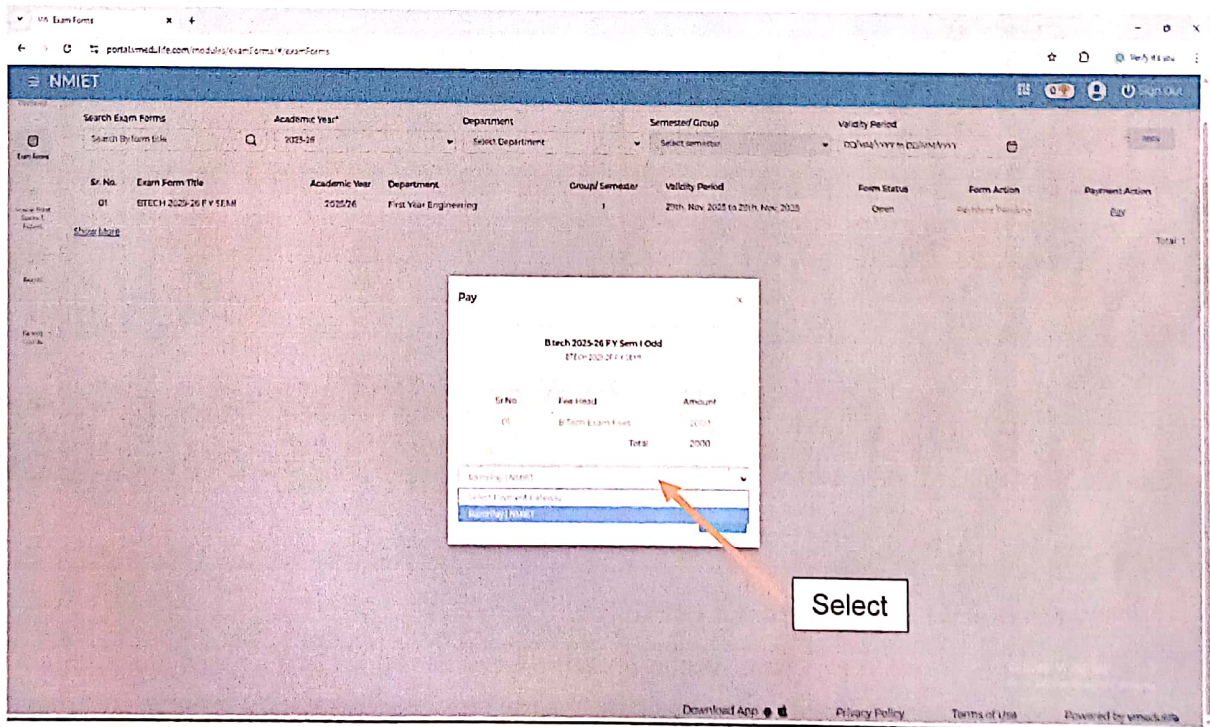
VN Exam Forms

portal.vmedulife.com/modules/examForms/#/examForms

NMIET

Search Exam Forms
Search By form title
Academic Year*
2025-26
Department
Select Department
Semester/ Group
Select semester
Validity Period
DD/MM/YYYY to DD/MM/YYYY

Exam Forms

| Sr. No. | Exam Form Title | Academic Year | Department | Group/ Semester | Validity Period | Form Status | Form Action | Payment Action |
|---|---|---|---|---|---|---|---|---|
| 01 | BTECH 2025-26 F Y SEM | 2025/26 | First Year Engineering | I | 20th. Nov. 2025 to 20th. Nov. 2025 | Open | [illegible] | Pay |

Show More

Total: 1

Pay

B tech 2025-26 F Y Sem I Odd
BTECH 2025-26 F Y SEM

| Sr No. | Fee Head | Amount |
|---|---|---|
| 01 | B Tech Exam Fees | 2000 |
| | Total | 2000 |

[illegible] NMIET
Select Payment Gateway
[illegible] NMIET

Select

Download App
Privacy Policy
Terms of Use
Powered by vmedulife